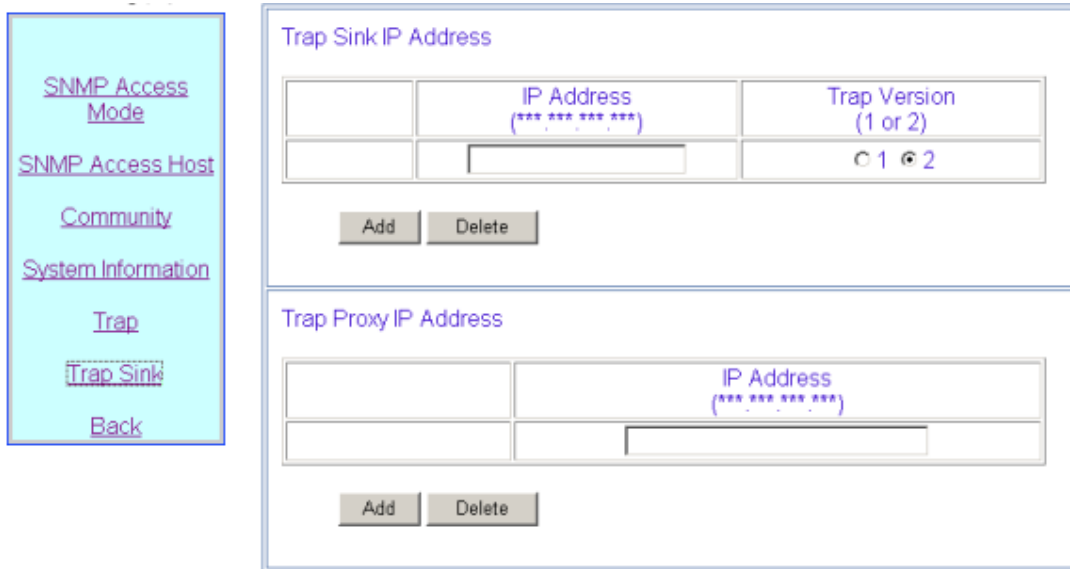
SNMP Access Mode

SNMP Access Host

Community

System Information

Trap

Trap Sink

Back

Trap Sink IP Address

| | IP Address (\*\*\*.\*\*\*.\*\*\*.\*\*\*) | Trap Version (1 or 2) |
|---|---|---|
| | | ○1 ◉2 |

Add Delete

Trap Proxy IP Address

| | IP Address (\*\*\*.\*\*\*.\*\*\*.\*\*\*) |
|---|---|
| | |

Add Delete